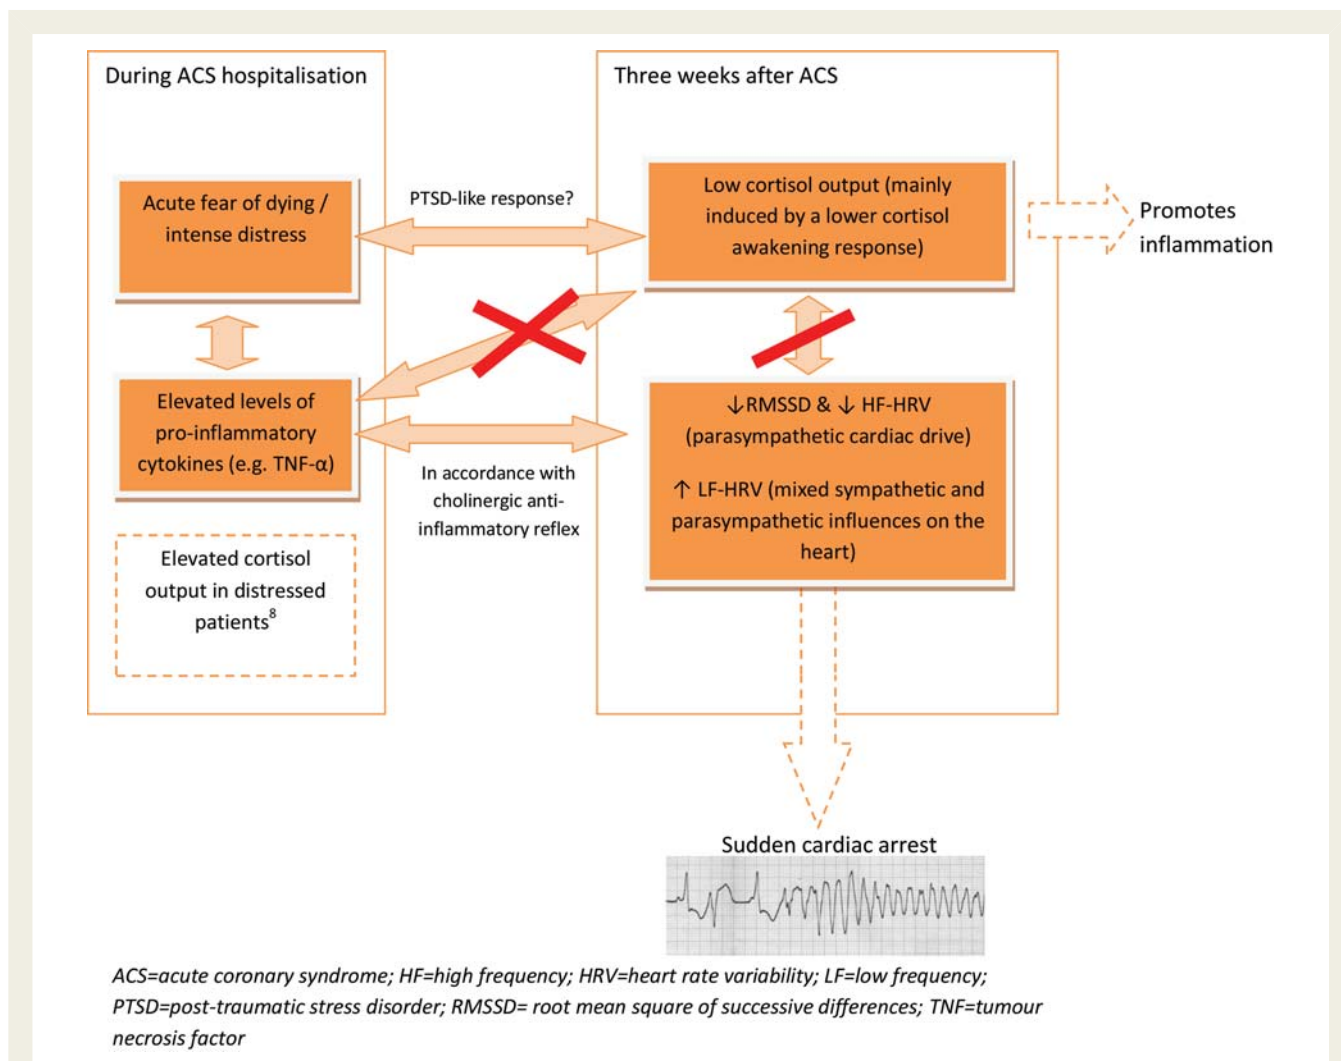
During ACS hospitalisation

Acute fear of dying / intense distress

Elevated levels of pro-inflammatory cytokines (e.g. TNF-α)

Elevated cortisol output in distressed patients$^{8}$

PTSD-like response?

In accordance with cholinergic anti-inflammatory reflex

Three weeks after ACS

Low cortisol output (mainly induced by a lower cortisol awakening response)

Promotes inflammation

↓RMSSD & ↓ HF-HRV (parasympathetic cardiac drive)

↑ LF-HRV (mixed sympathetic and parasympathetic influences on the heart)

Sudden cardiac arrest

ACS=acute coronary syndrome; HF=high frequency; HRV=heart rate variability; LF=low frequency; PTSD=post-traumatic stress disorder; RMSSD= root mean square of successive differences; TNF=tumour necrosis factor